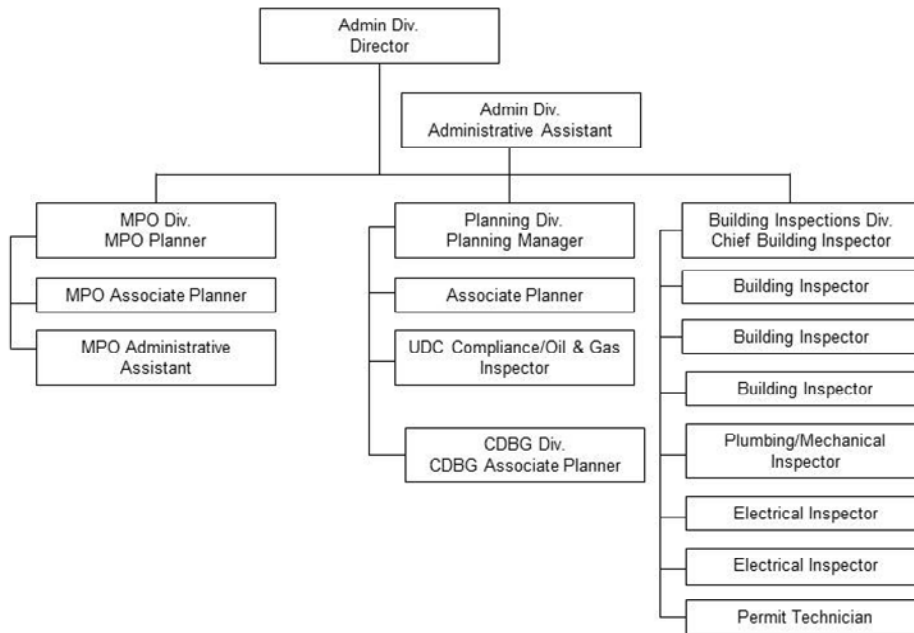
Admin Div.
Director

Admin Div.
Administrative Assistant

MPO Div.
MPO Planner

MPO Associate Planner

MPO Administrative Assistant

Planning Div.
Planning Manager

Associate Planner

UDC Compliance/Oil & Gas Inspector

CDBG Div.
CDBG Associate Planner

Building Inspections Div.
Chief Building Inspector

Building Inspector

Building Inspector

Building Inspector

Plumbing/Mechanical Inspector

Electrical Inspector

Electrical Inspector

Permit Technician